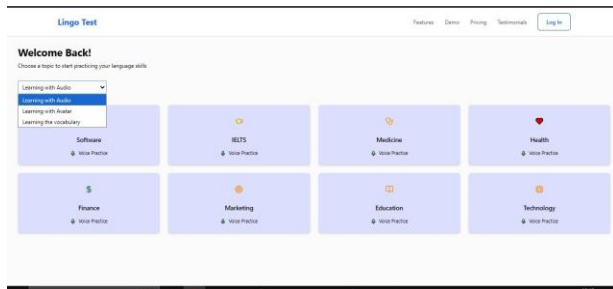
Lingo Test

Features Demo Pricing Testimonials Log In

Welcome Back!

Choose a topic to start practicing your language skills

Learning with Audio

Learning with Audio
Learning with Avatar
Learning the vocabulary

Software
Voice Practice

IELTS
Voice Practice

Medicine
Voice Practice

Health
Voice Practice

$

Finance
Voice Practice

Marketing
Voice Practice

Education
Voice Practice

Technology
Voice Practice